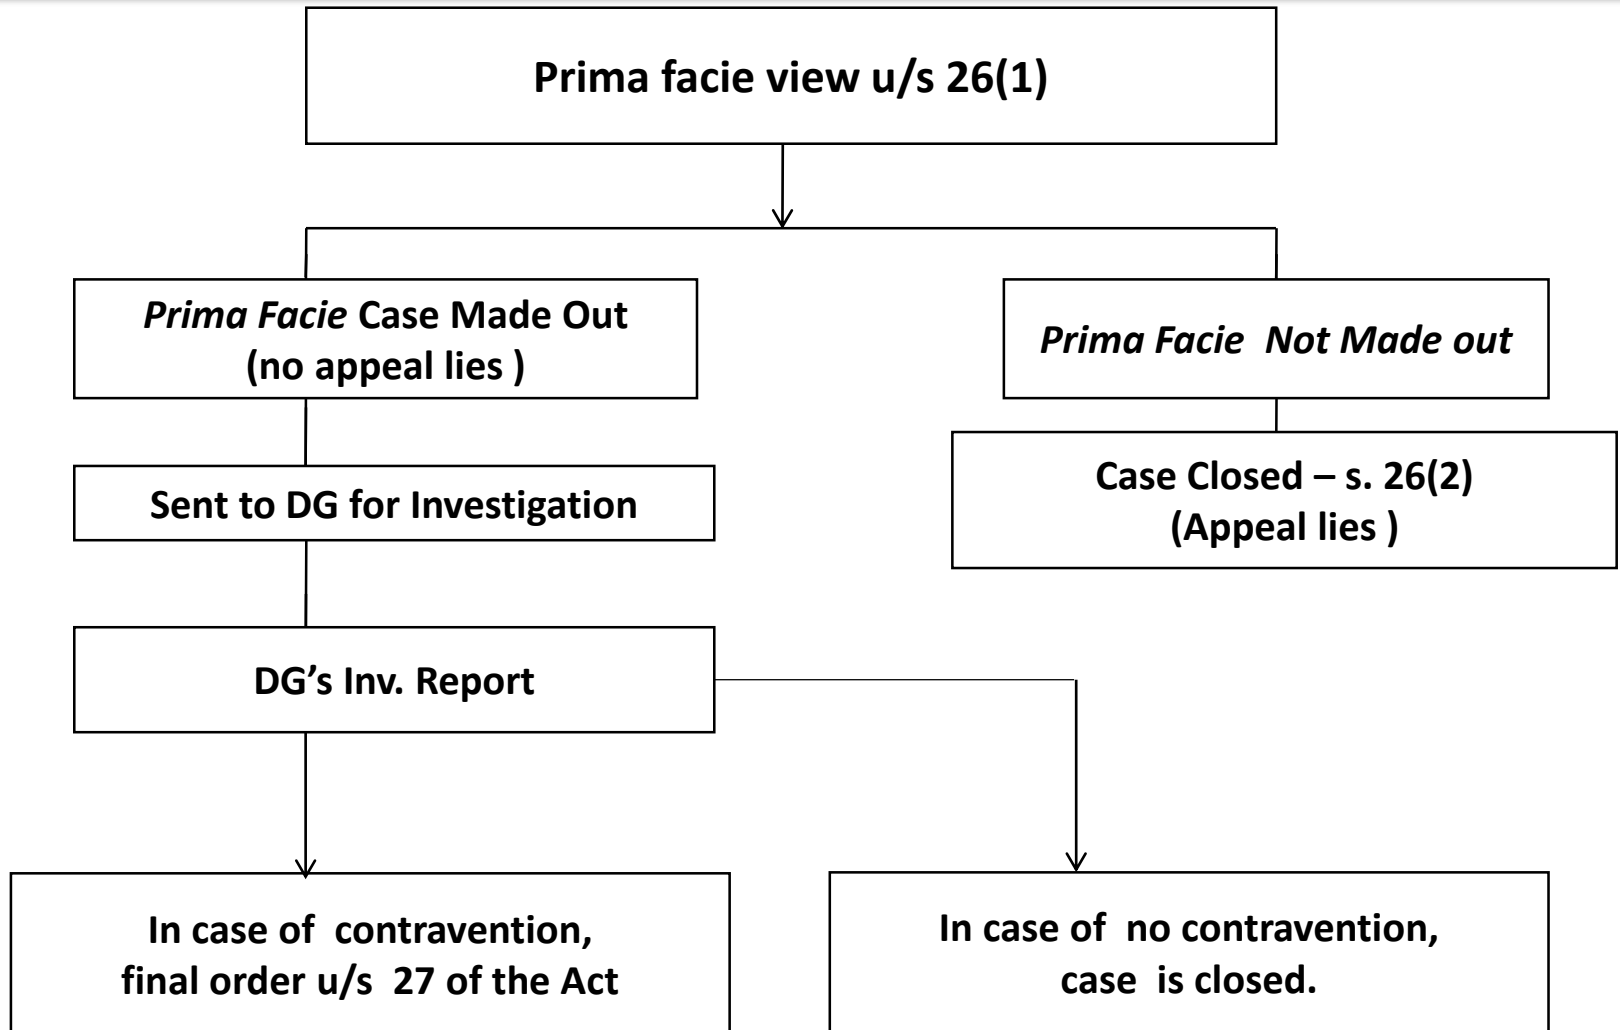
Prima facie view u/s 26(1)

Prima Facie Case Made Out (no appeal lies )

Prima Facie Not Made out

Sent to DG for Investigation

Case Closed – s. 26(2) (Appeal lies )

DG's Inv. Report

In case of contravention, final order u/s 27 of the Act

In case of no contravention, case is closed.